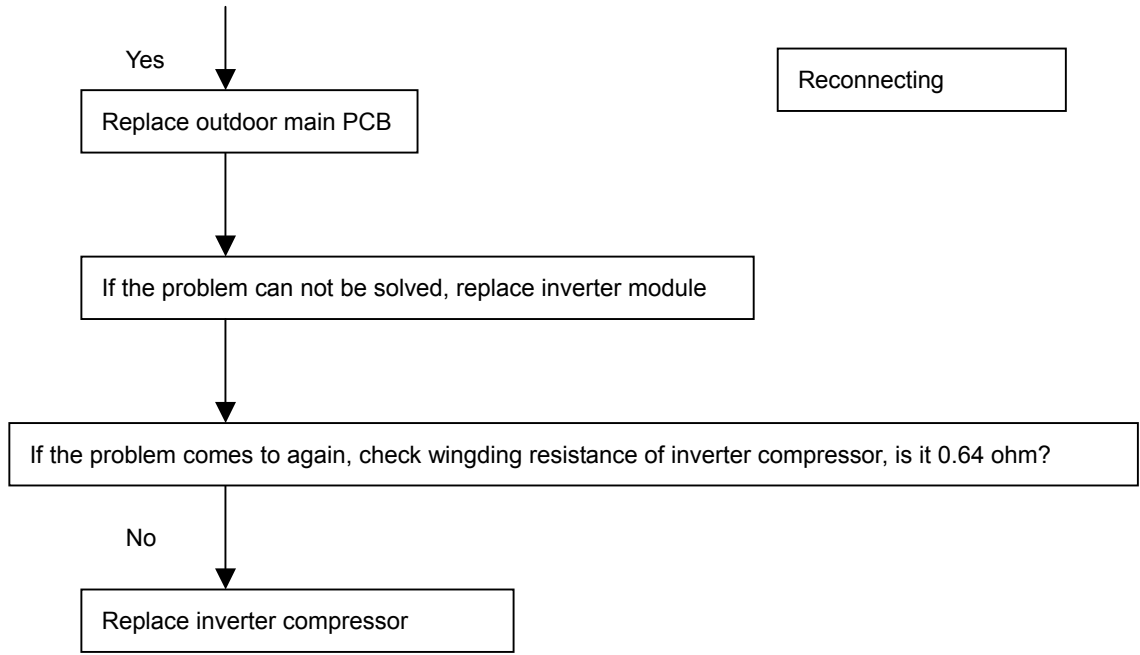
Yes

Reconnecting

Replace outdoor main PCB

If the problem can not be solved, replace inverter module

If the problem comes to again, check wingding resistance of inverter compressor, is it 0.64 ohm?

No

Replace inverter compressor